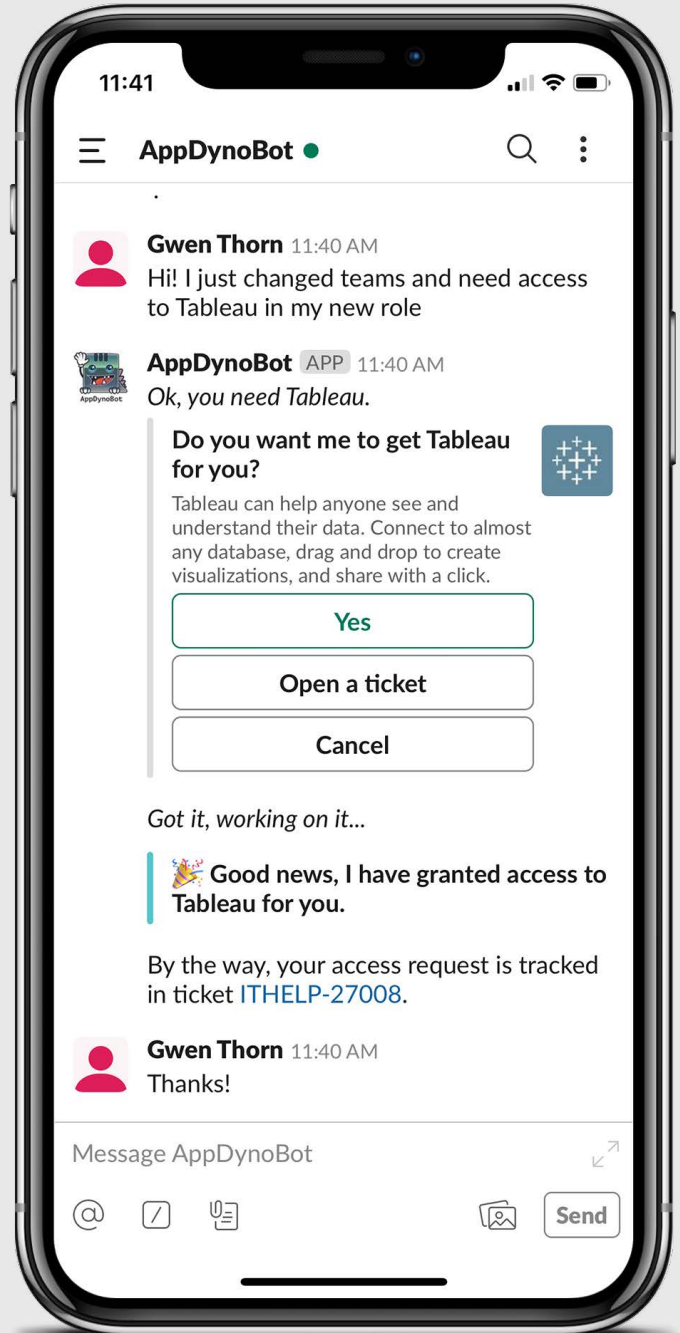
11:41

AppDynoBot

Gwen Thorn 11:40 AM
Hi! I just changed teams and need access to Tableau in my new role

AppDynoBot
AppDynoBot APP 11:40 AM
Ok, you need Tableau.

Do you want me to get Tableau for you?
Tableau can help anyone see and understand their data. Connect to almost any database, drag and drop to create visualizations, and share with a click.

Yes
Open a ticket
Cancel

Got it, working on it...

🎉 Good news, I have granted access to Tableau for you.

By the way, your access request is tracked in ticket ITHELP-27008.

Gwen Thorn 11:40 AM
Thanks!

Message AppDynoBot

Send